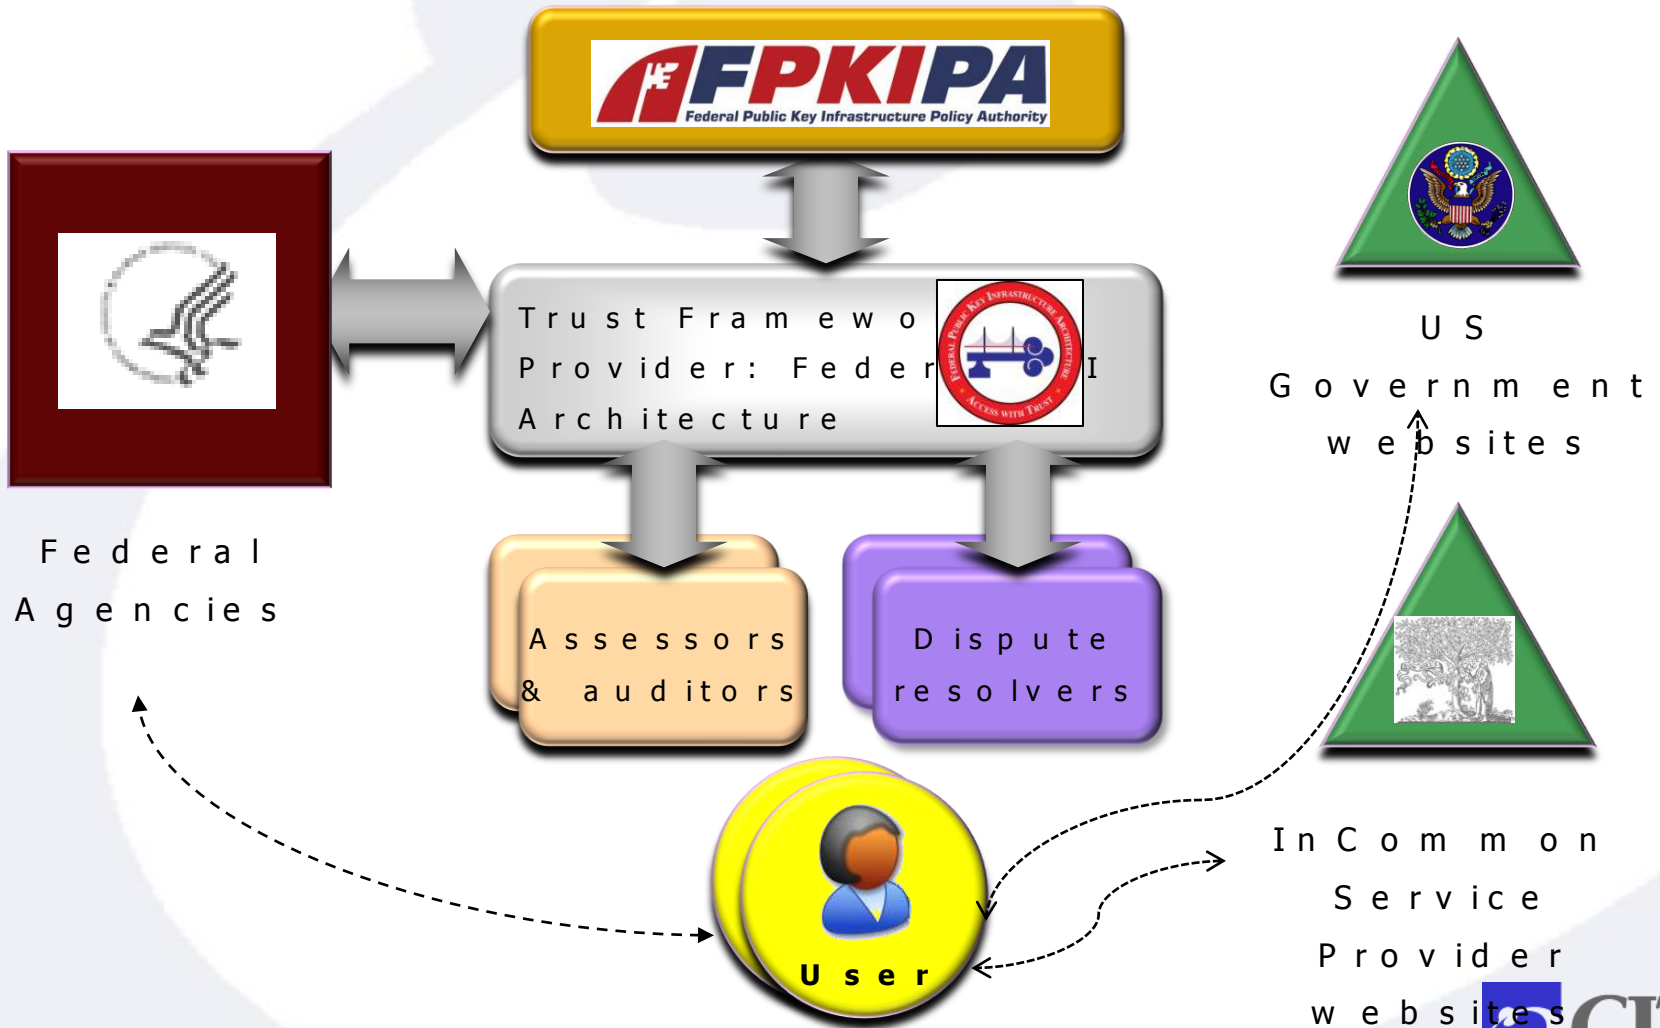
FPKIPA
Federal Public Key Infrastructure Policy Authority

Trust Framewo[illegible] Provider: Feder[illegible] I Architecture

Federal Public Key Infrastructure Architecture
Access with Trust

Federal Agencies

US Government websites

Assessors & auditors

Dispute resolvers

User

InCommon Service Provider websites

C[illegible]